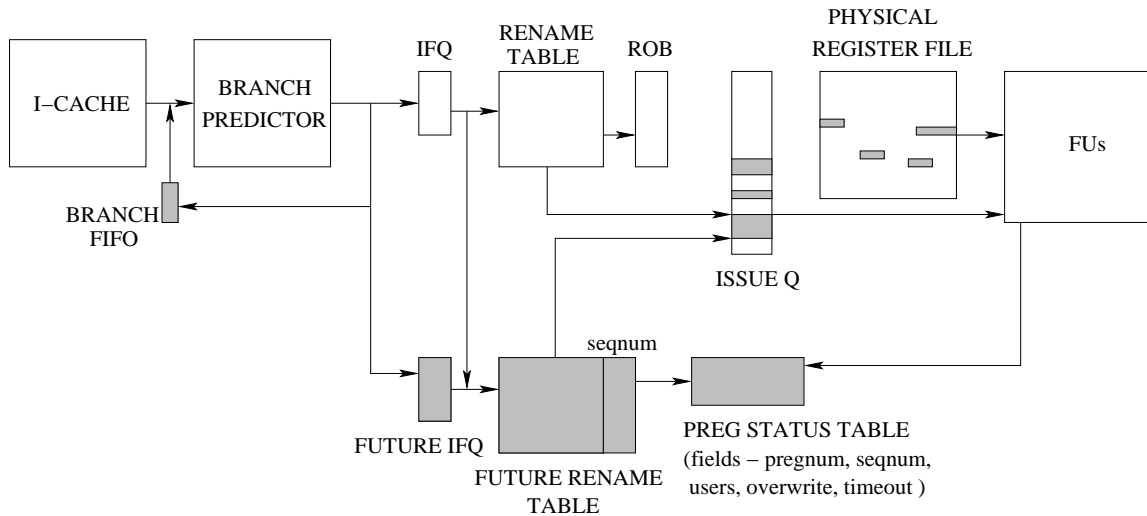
I–CACHE

BRANCH PREDICTOR

BRANCH FIFO

IFQ

RENAME TABLE

ROB

PHYSICAL REGISTER FILE

FUs

ISSUE Q

seqnum

FUTURE IFQ

FUTURE RENAME TABLE

PREG STATUS TABLE
(fields – pregnum, seqnum, users, overwrite, timeout )